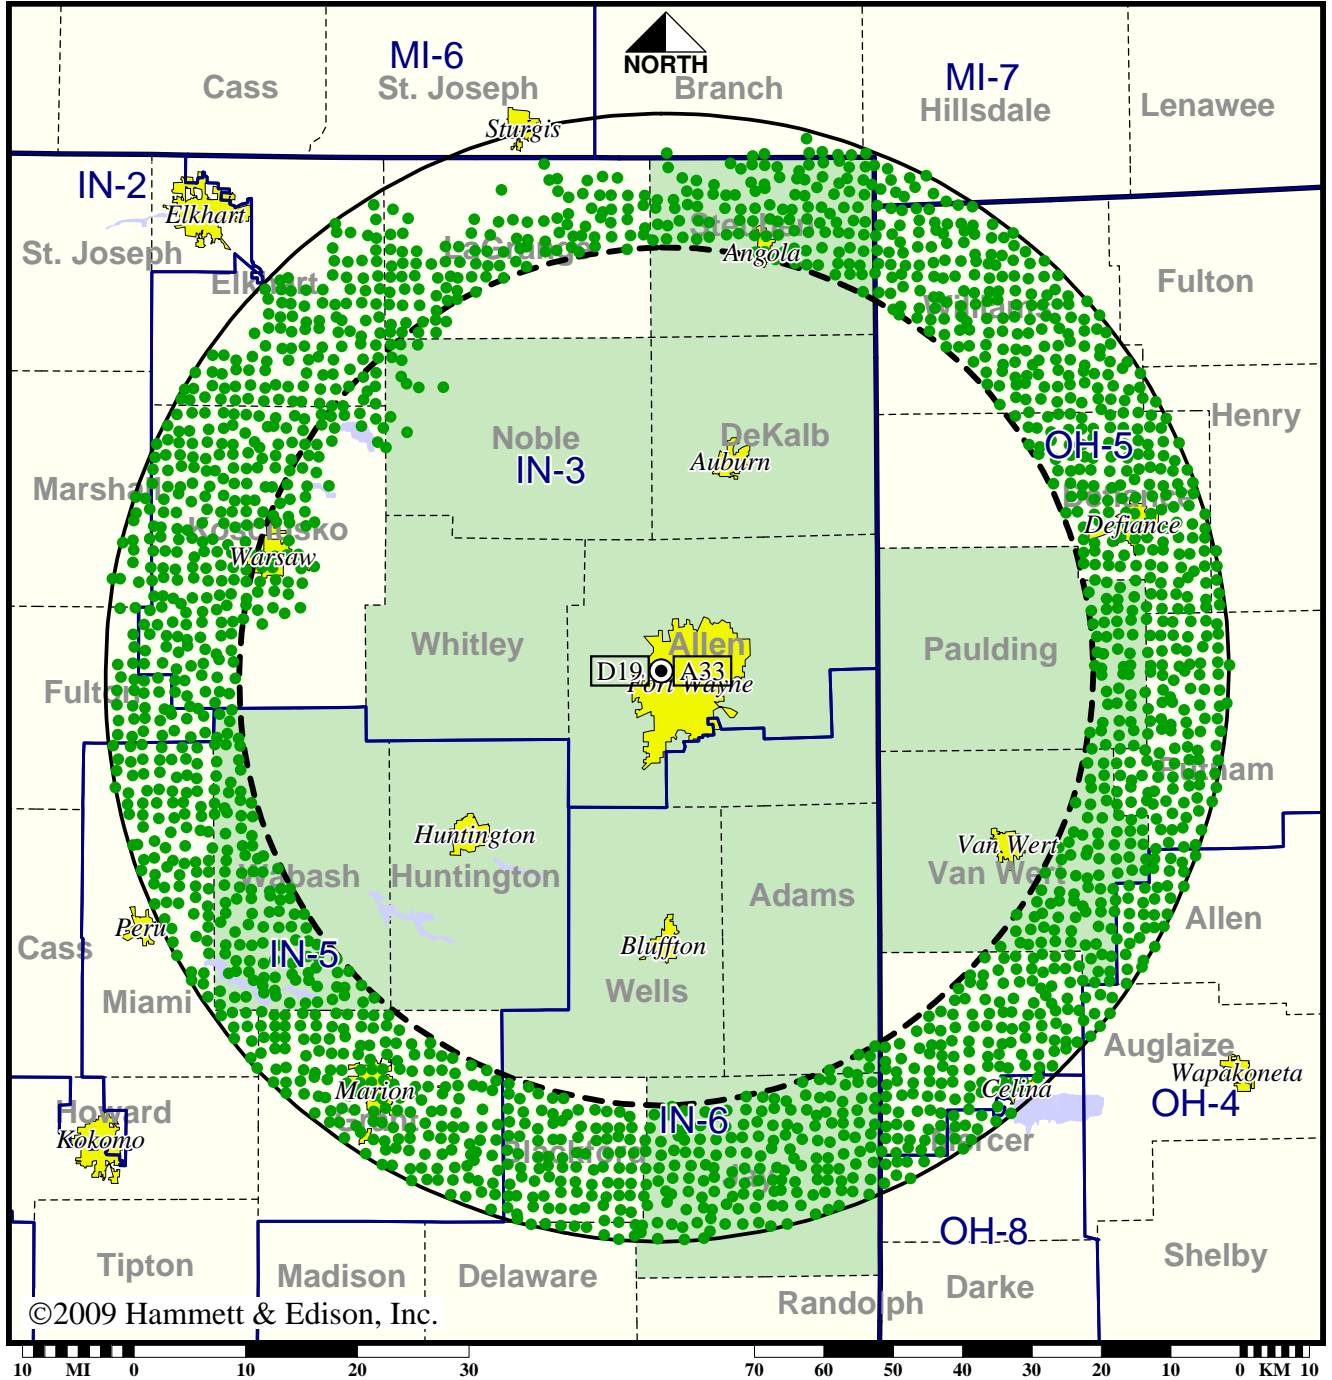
NORTH

MI-6
Cass
St. Joseph
Branch
MI-7
Hillsdale
Lenawee
Sturgis
IN-2
Elkhart
St. Joseph
Elkhart
LaGrange
Steuben
Angola
Fulton
Williams
Henry
Noble
IN-3
DeKalb
Auburn
OH-5
Defiance
Defiance
Marshall
Kosciusko
Warsaw
Whitley
Allen
D19
A33
Fort Wayne
Paulding
Fulton
Putnam
Huntington
Van Wert
Van Wert
Wabash
Huntington
Adams
Allen
Peru
Cass
IN-5
Bluffton
Miami
Wells
Auglaize
Wapakoneta
Marion
Celina
OH-4
Howard
Kokomo
Grant
Blackford
IN-6
Jay
Mercer
OH-8
Tipton
Madison
Delaware
Randolph
Darke
Shelby
©2009 Hammett & Edison, Inc.

10 MI 0 10 20 30 70 60 50 40 30 20 10 0 KM 10